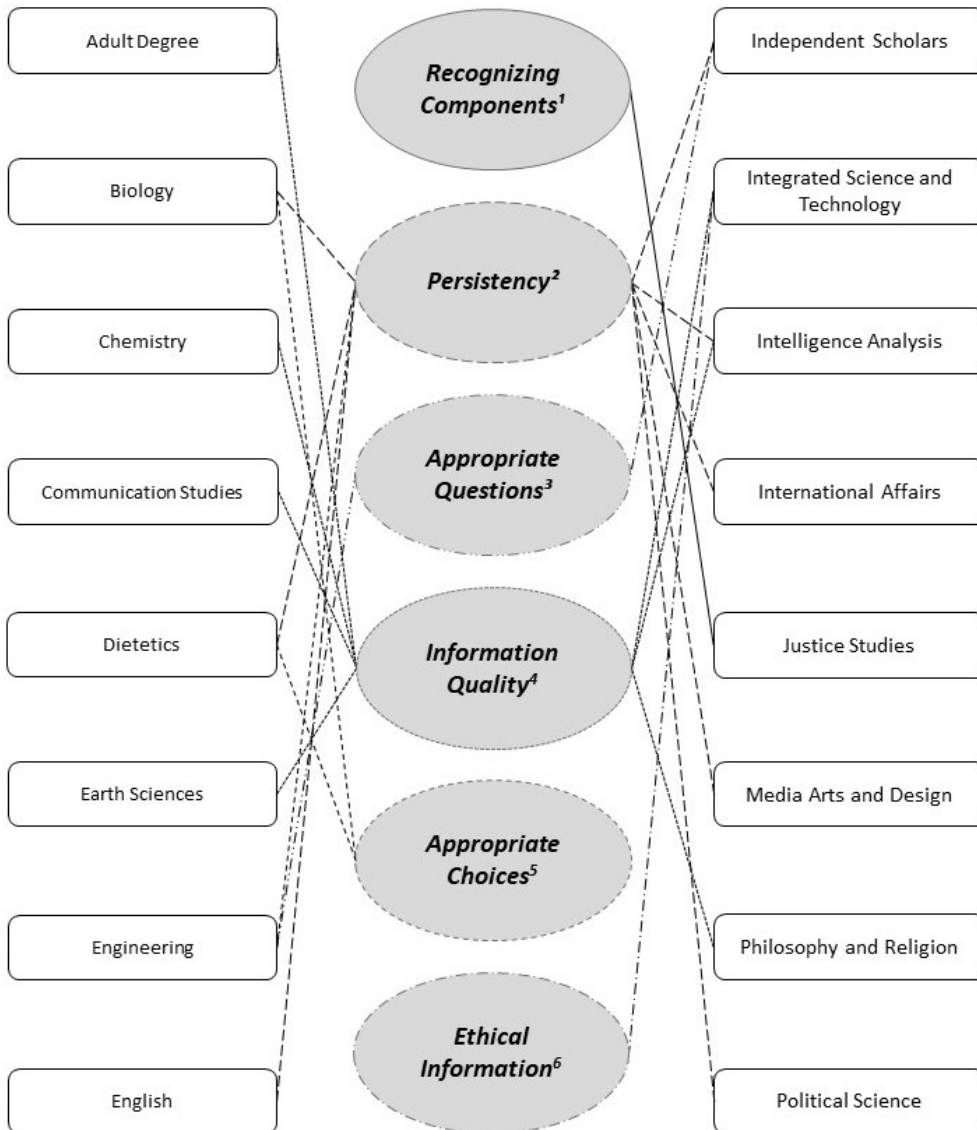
Adult Degree

Biology

Chemistry

Communication Studies

Dietetics

Earth Sciences

Engineering

English

*Recognizing Components$^1$*

*Persistency$^2$*

*Appropriate Questions$^3$*

*Information Quality$^4$*

*Appropriate Choices$^5$*

*Ethical Information$^6$*

Independent Scholars

Integrated Science and Technology

Intelligence Analysis

International Affairs

Justice Studies

Media Arts and Design

Philosophy and Religion

Political Science